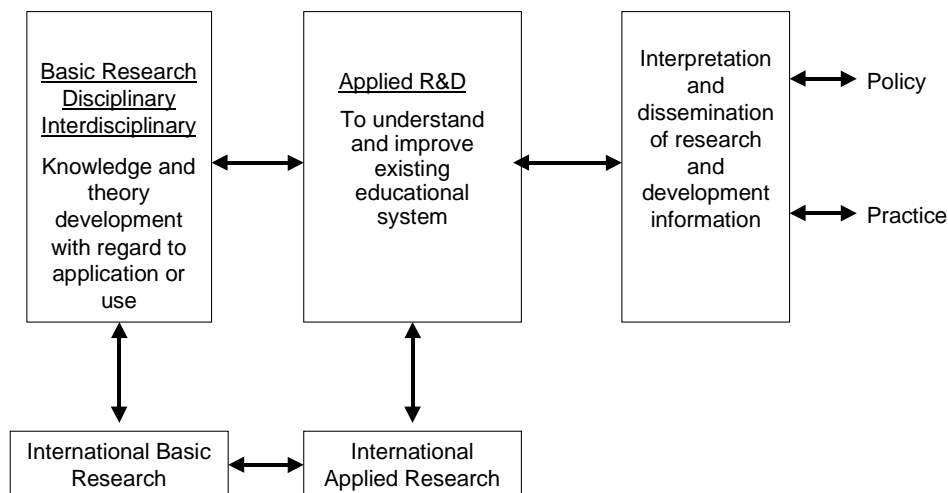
Basic Research
Disciplinary
Interdisciplinary

Knowledge and theory development with regard to application or use

Applied R&D

To understand and improve existing educational system

Interpretation and dissemination of research and development information

Policy

Practice

International Basic Research

International Applied Research